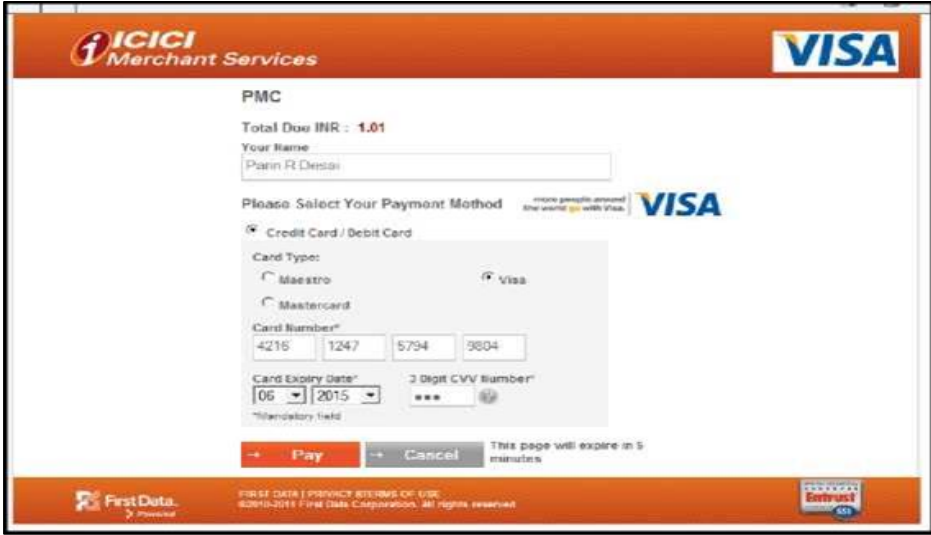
ICICI Merchant Services

VISA

PMC

Total Due INR : 1.01

Your Name

Parin R Desai

Please Select Your Payment Method

more people around the world go with Visa.

VISA

Credit Card / Debit Card

Card Type:

Maestro

Visa

Mastercard

Card Number*

4216 1247 5794 9804

Card Expiry Date*

06 2015

3 Digit CVV Number*

•••

*Mandatory field

→ Pay

→ Cancel

This page will expire in 5 minutes

First Data. Powered

FIRST DATA | PRIVACY | TERMS OF USE
©2010-2011 First Data Corporation. All rights reserved

Entrust SSL